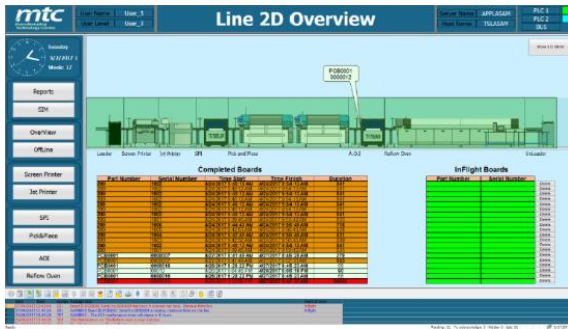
mtc

User Name User_1
User Level User_1

Line 2D Overview

Server Name APPLASAM
Host Name TSLASAM

PLC 1
PLC 2
BUS

Sunday
Week 17

Reports
SIM
Overview
Offline
Screen Printer
Jet Printer
SPI
Pick&Place
AOI
Reflow Oven

Show I/O Menu

PGB0001
000001.2

Loader Screen Printer Jet Printer SPI Pick and Place A.O.I Reflow Oven Unloader

Completed Boards

| Part Number | Serial Number | Time Start | Time Finish | Duration |
|---|---|---|---|---|
| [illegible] | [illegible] | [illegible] | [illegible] | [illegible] |

InFlight Boards

| Part Number | Serial Number |
|---|---|
| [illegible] | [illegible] |

Delete
Delete
Delete
Delete
Delete
Delete
Delete
Delete
Delete
Delete
Delete
Delete
Delete
Delete
Delete
Delete
Delete

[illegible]